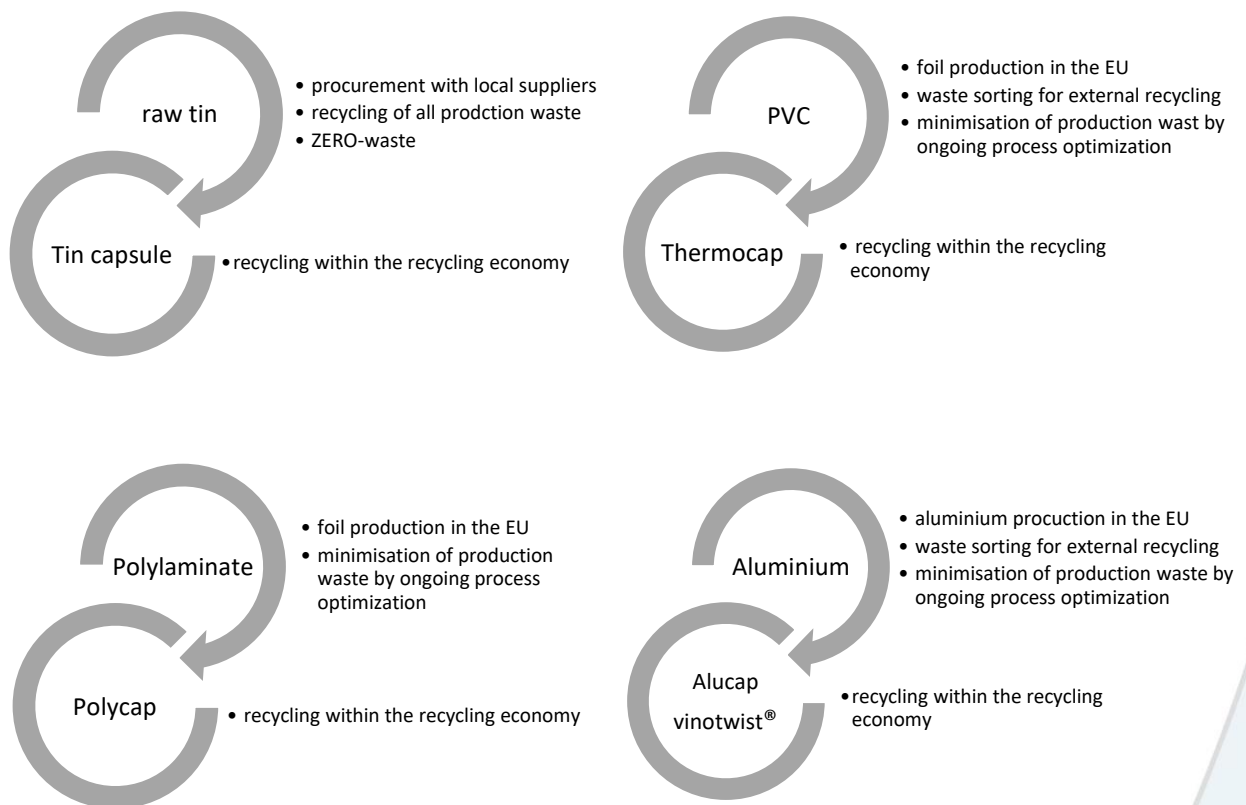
raw tin

• procurement with local suppliers
• recycling of all prodction waste
• ZERO-waste

Tin capsule

• recycling within the recycling economy

PVC

• foil production in the EU
• waste sorting for external recycling
• minimisation of production wast by ongoing process optimization

Thermocap

• recycling within the recycling economy

Polylaminate

• foil production in the EU
• minimisation of production waste by ongoing process optimization

Polycap

• recycling within the recycling economy

Aluminium

• aluminium procuction in the EU
• waste sorting for external recycling
• minimisation of production waste by ongoing process optimization

Alucap vinotwist®

• recycling within the recycling economy